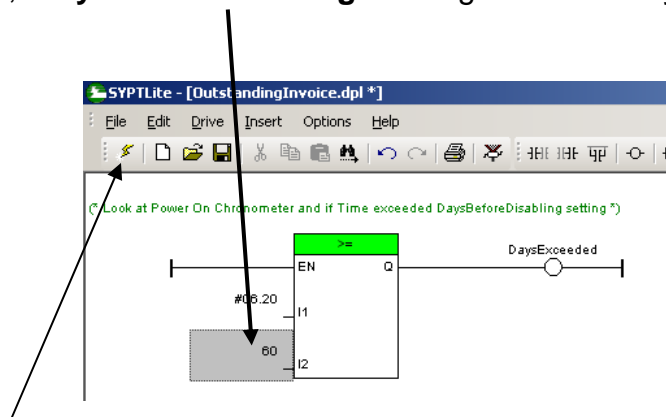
SYPTLite - [OutstandingInvoice.dpl *]

File Edit Drive Insert Options Help

(* Look at Power On Chronometer and if Time exceeded DaysBeforeDisabling setting *)

>=

EN

Q

DaysExceeded

#06.20

I1

60

I2